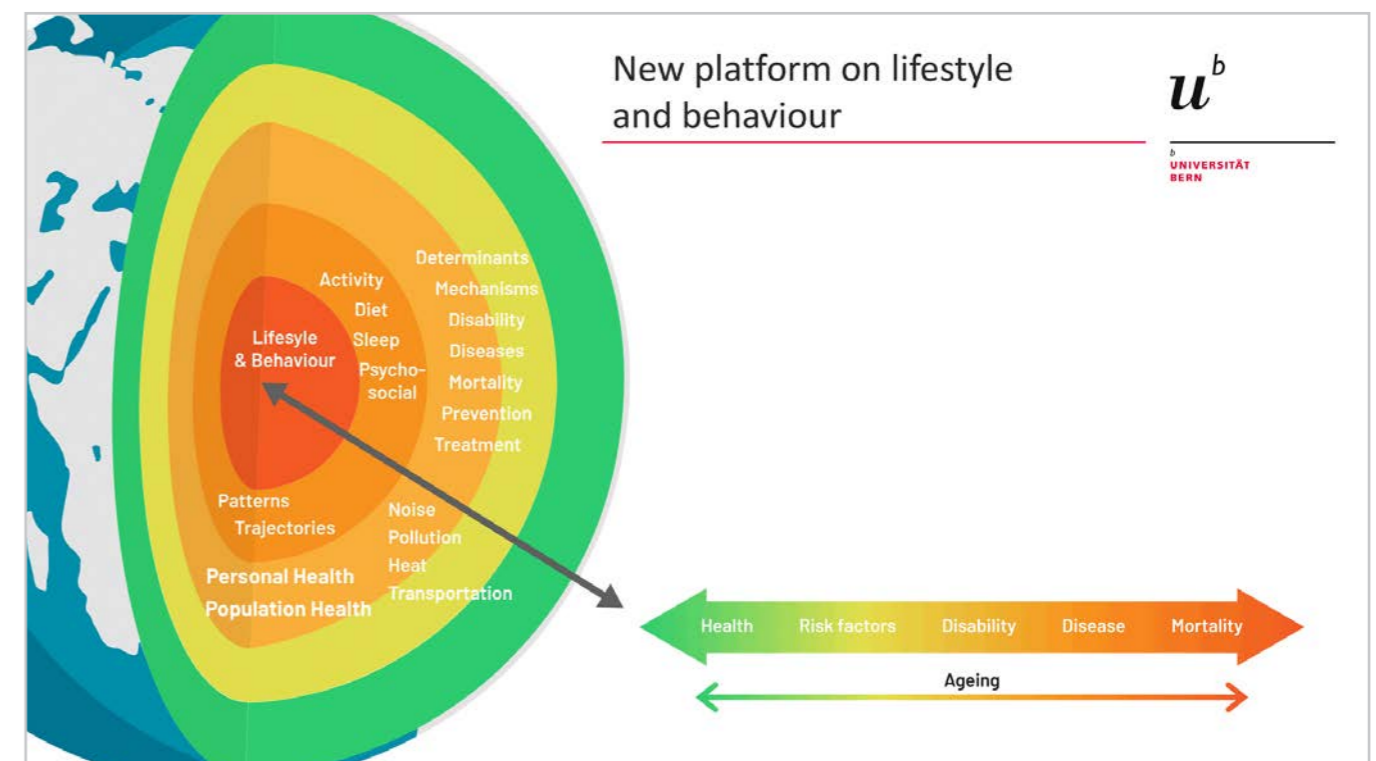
New platform on lifestyle and behaviour

$u^b$

b UNIVERSITÄT BERN

Lifesyle & Behaviour

Activity
Diet
Sleep
Psychosocial

Determinants
Mechanisms
Disability
Diseases
Mortality
Prevention
Treatment

Patterns
Trajectories

Noise
Pollution
Heat
Transportation

Personal Health
Population Health

Health Risk factors Disability Disease Mortality

Ageing